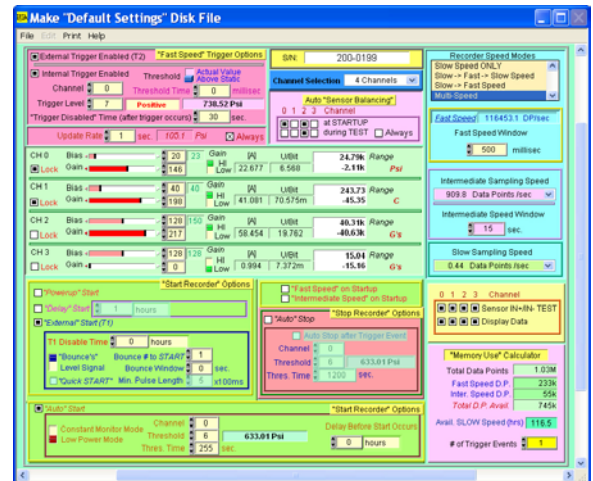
Make "Default Settings" Disk File

File Edit Print Help

External Trigger Enabled (T2) "Fast Speed" Trigger Options

Internal Trigger Enabled Threshold Actual Value Above Static

Channel 0 Threshold Time 0 millisec

Trigger Level 7 Positive 738.52 Psi

"Trigger Disabled" Time (after trigger occurs) 30 sec.

Update Rate 1 sec. 100.1 Psi Always

S/N: 200-0199

Channel Selection 4 Channels

Auto "Sensor Balancing"
0 1 2 3 Channel
at STARTUP
during TEST Always

Recorder Speed Modes
Slow Speed ONLY
Slow -> Fast -> Slow Speed
Slow -> Fast Speed
Multi-Speed

Fast Speed 116453.1 DP/sec
Fast Speed Window
500 millisec

Intermediate Sampling Speed
909.8 Data Points /sec
Intermediate Speed Window
15 sec.

Slow Sampling Speed
0.44 Data Points /sec

| | | | | | | | |
|---|---|---|---|---|---|---|---|
| CH 0 | Bias 20 23 | [A] | U/Bit | 24.79k | Range | | |
| Lock | Gain 146 | Hi Low 22.677 | 6.568 | -2.11k | Psi | | |
| CH 1 | Bias 40 40 | [A] | U/Bit | 243.73 | Range | | |
| Lock | Gain 198 | Hi Low 41.081 | 70.575m | -45.35 | C | | |
| CH 2 | Bias 128 150 | [A] | U/Bit | 40.31k | Range | | |
| Lock | Gain 217 | Hi Low 58.454 | 19.762 | -40.63k | G's | | |
| CH 3 | Bias 128 128 | [A] | U/Bit | 15.04 | Range | | |
| Lock | Gain 0 | Hi Low 0.994 | 7.372m | -15.96 | G's | | |

"Start Recorder" Options
"Powerup" Start
"Delay" Start 1 hours
"External" Start (T1)
T1 Disable Time 0 hours
"Bounce's" Bounce # to START 1
Level Signal Bounce Window 0 sec.
"Quick START" Min. Pulse Length 5 x100ms

"Fast Speed" on Startup
"Intermediate Speed" on Startup

"Auto" Stop "Stop Recorder" Options
Auto Stop after Trigger Event
Channel 0
Threshold 6 633.01 Psi
Thres. Time 1200 sec.

0 1 2 3 Channel
Sensor IN+/IN- TEST
Display Data

"Memory Use" Calculator
Total Data Points 1.03M
Fast Speed D.P. 233k
Inter. Speed D.P. 55k
Total D.P. Avail. 745k
Avail. SLOW Speed (hrs) 116.5
# of Trigger Events 1

"Auto" Start "Start Recorder" Options
Constant Monitor Mode Channel 0
Low Power Mode Threshold 6 633.01 Psi
Thres. Time 255 sec.
Delay Before Start Occurs
0 hours